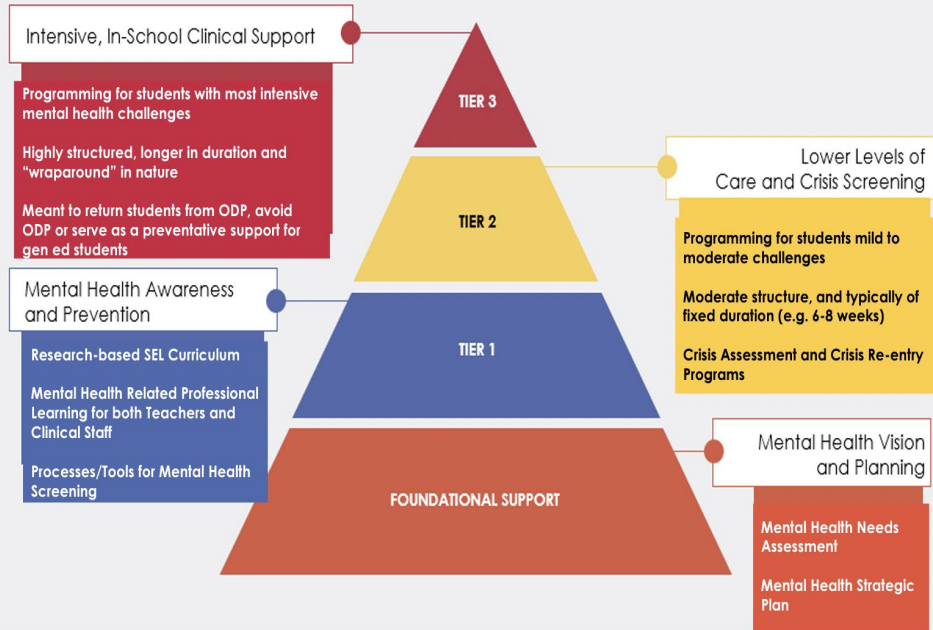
Intensive, In-School Clinical Support

Programming for students with most intensive mental health challenges

Highly structured, longer in duration and “wraparound” in nature

Meant to return students from ODP, avoid ODP or serve as a preventative support for gen ed students

TIER 3

Lower Levels of Care and Crisis Screening

Programming for students mild to moderate challenges

Moderate structure, and typically of fixed duration (e.g. 6-8 weeks)

Crisis Assessment and Crisis Re-entry Programs

TIER 2

Mental Health Awareness and Prevention

Research-based SEL Curriculum

Mental Health Related Professional Learning for both Teachers and Clinical Staff

Processes/Tools for Mental Health Screening

TIER 1

Mental Health Vision and Planning

Mental Health Needs Assessment

Mental Health Strategic Plan

FOUNDATIONAL SUPPORT